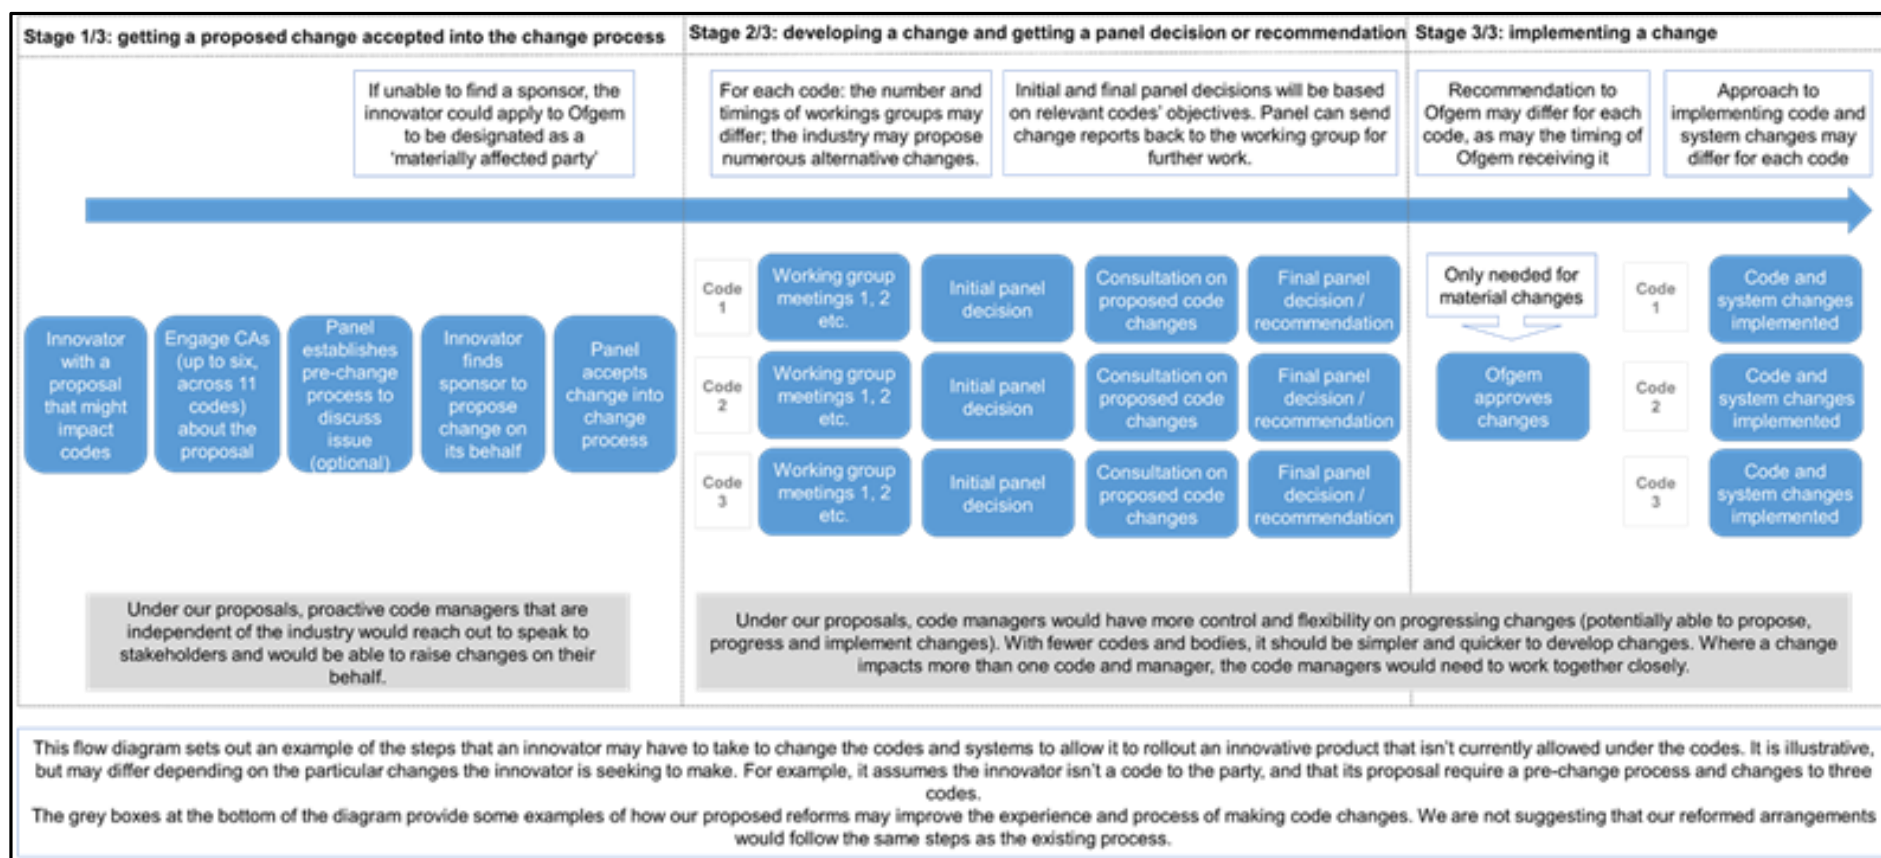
Stage 1/3: getting a proposed change accepted into the change process

Stage 2/3: developing a change and getting a panel decision or recommendation

Stage 3/3: implementing a change

If unable to find a sponsor, the innovator could apply to Ofgem to be designated as a 'materially affected party'

For each code: the number and timings of workings groups may differ; the industry may propose numerous alternative changes.

Initial and final panel decisions will be based on relevant codes' objectives. Panel can send change reports back to the working group for further work.

Recommendation to Ofgem may differ for each code, as may the timing of Ofgem receiving it

Approach to implementing code and system changes may differ for each code

Innovator with a proposal that might impact codes

Engage CAs (up to six, across 11 codes) about the proposal

Panel establishes pre-change process to discuss issue (optional)

Innovator finds sponsor to propose change on its behalf

Panel accepts change into change process

Code 1

Working group meetings 1, 2 etc.

Initial panel decision

Consultation on proposed code changes

Final panel decision / recommendation

Code 2

Working group meetings 1, 2 etc.

Initial panel decision

Consultation on proposed code changes

Final panel decision / recommendation

Code 3

Working group meetings 1, 2 etc.

Initial panel decision

Consultation on proposed code changes

Final panel decision / recommendation

Only needed for material changes

Ofgem approves changes

Code 1

Code and system changes implemented

Code 2

Code and system changes implemented

Code 3

Code and system changes implemented

Under our proposals, proactive code managers that are independent of the industry would reach out to speak to stakeholders and would be able to raise changes on their behalf.

Under our proposals, code managers would have more control and flexibility on progressing changes (potentially able to propose, progress and implement changes). With fewer codes and bodies, it should be simpler and quicker to develop changes. Where a change impacts more than one code and manager, the code managers would need to work together closely.

This flow diagram sets out an example of the steps that an innovator may have to take to change the codes and systems to allow it to rollout an innovative product that isn't currently allowed under the codes. It is illustrative, but may differ depending on the particular changes the innovator is seeking to make. For example, it assumes the innovator isn't a code to the party, and that its proposal require a pre-change process and changes to three codes.
The grey boxes at the bottom of the diagram provide some examples of how our proposed reforms may improve the experience and process of making code changes. We are not suggesting that our reformed arrangements would follow the same steps as the existing process.